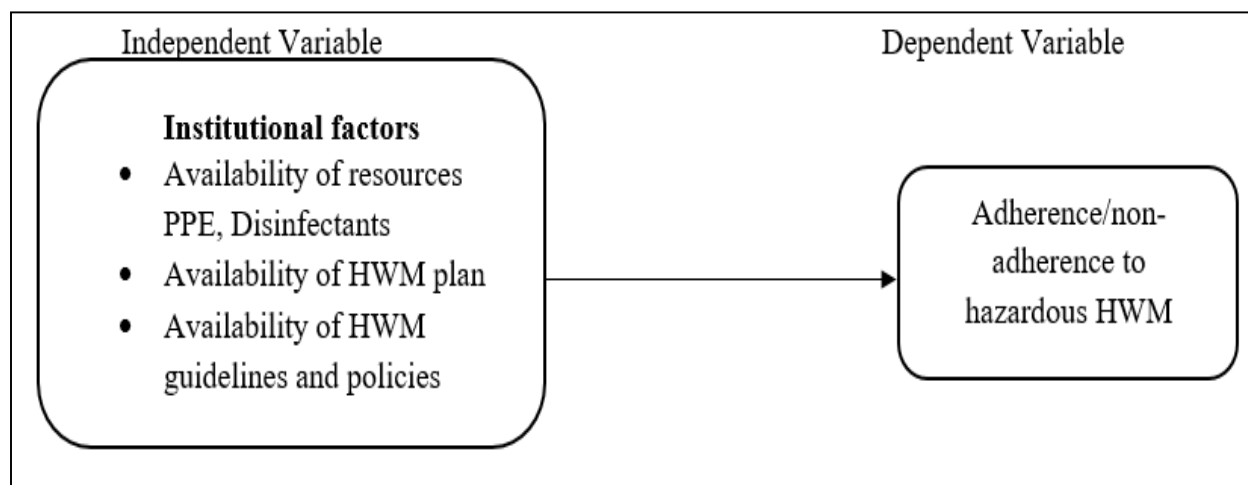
Independent Variable

Dependent Variable

**Institutional factors**

- Availability of resources PPE, Disinfectants
- Availability of HWM plan
- Availability of HWM guidelines and policies

Adherence/non-adherence to hazardous HWM